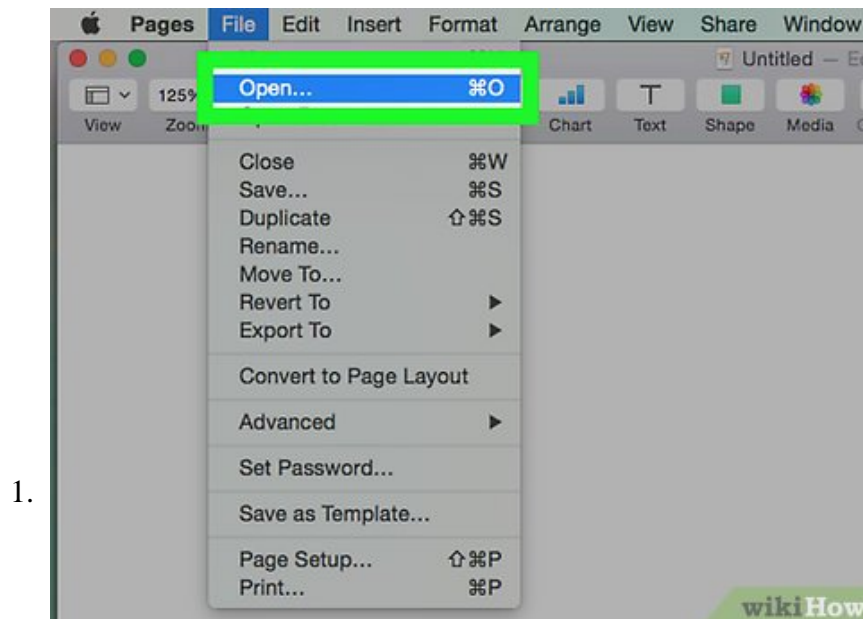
Pages File Edit Insert Format Arrange View Share Window

Untitled — E

125%

View Zoom

Open... ⌘O

Chart Text Shape Media

Close ⌘W
Save... ⌘S
Duplicate ⇧⌘S
Rename...
Move To...
Revert To ▶
Export To ▶

Convert to Page Layout

Advanced ▶

Set Password...

Save as Template...

Page Setup... ⇧⌘P
Print... ⌘P

1.

wikiHow